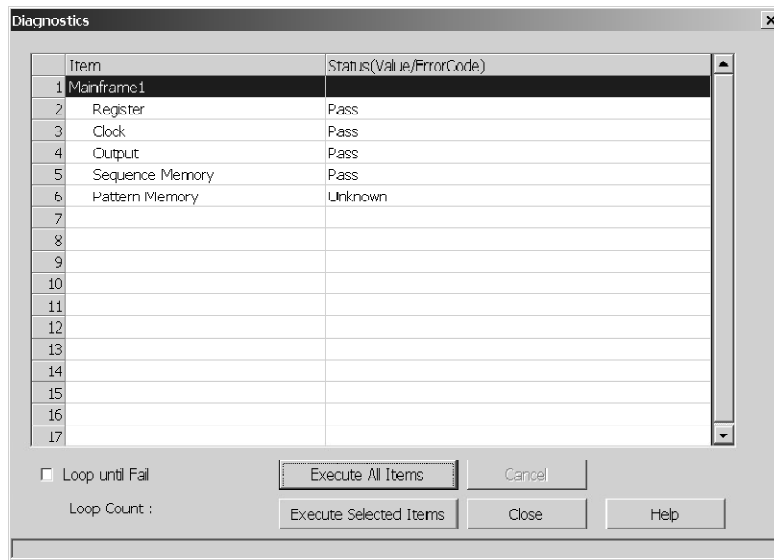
Diagnostics

| | Item | Status(Value/ErrorCode) |
|---|---|---|
| 1 | Mainframe1 | |
| 2 | Register | Pass |
| 3 | Clock | Pass |
| 4 | Output | Pass |
| 5 | Sequence Memory | Pass |
| 6 | Pattern Memory | Unknown |
| 7 | | |
| 8 | | |
| 9 | | |
| 10 | | |
| 11 | | |
| 12 | | |
| 13 | | |
| 14 | | |
| 15 | | |
| 16 | | |
| 17 | | |

Loop until Fail

Execute All Items

Cancel

Loop Count :

Execute Selected Items

Close

Help